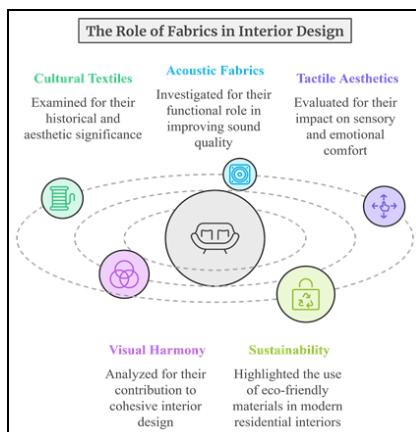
The Role of Fabrics in Interior Design

Cultural Textiles

Examined for their historical and aesthetic significance

Acoustic Fabrics

Investigated for their functional role in improving sound quality

Tactile Aesthetics

Evaluated for their impact on sensory and emotional comfort

Visual Harmony

Analyzed for their contribution to cohesive interior design

Sustainability

Highlighted the use of eco-friendly materials in modern residential interiors